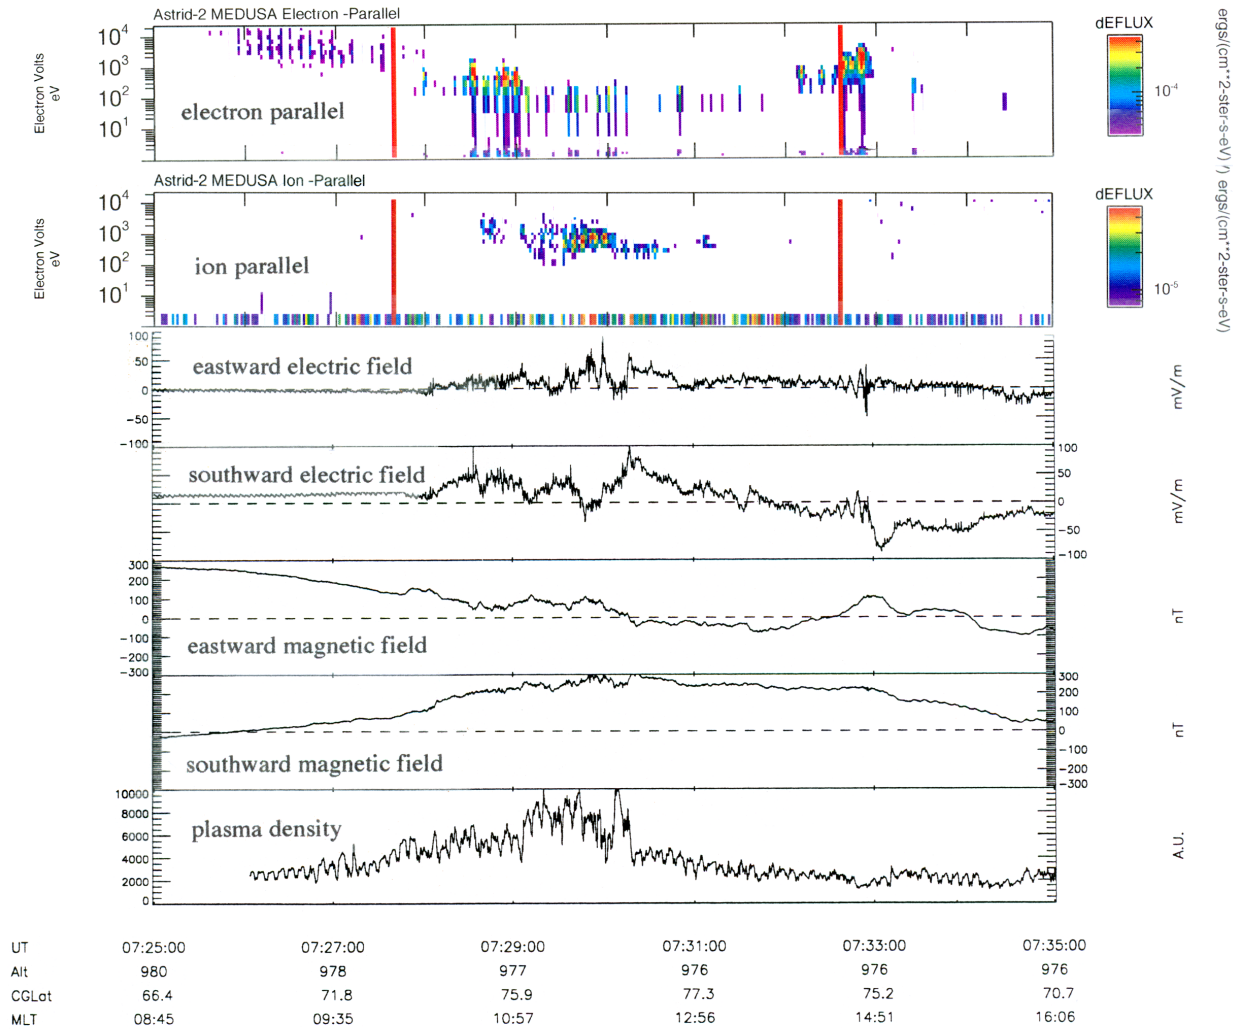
Astrid-2 MEDUSA Electron -Parallel

Electron Volts eV

$10^4$
$10^3$
$10^2$
$10^1$

electron parallel

dEFLUX

$10^{-4}$

ergs/(cm**2-ster-s-eV) / ergs/(cm**2-ster-s-eV)

Astrid-2 MEDUSA Ion -Parallel

Electron Volts eV

$10^4$
$10^3$
$10^2$
$10^1$

ion parallel

dEFLUX

$10^{-5}$

100
50
0
−50
−100

eastward electric field

mV/m

southward electric field

100
50
0
−50
−100

mV/m

300
200
100
0
−100
−200
−300

eastward magnetic field

nT

southward magnetic field

300
200
100
0
−100
−200
−300

nT

10000
8000
6000
4000
2000
0

plasma density

A.U.

| UT | 07:25:00 | 07:27:00 | 07:29:00 | 07:31:00 | 07:33:00 | 07:35:00 |
|---|---|---|---|---|---|---|
| Alt | 980 | 978 | 977 | 976 | 976 | 976 |
| CGLat | 66.4 | 71.8 | 75.9 | 77.3 | 75.2 | 70.7 |
| MLT | 08:45 | 09:35 | 10:57 | 12:56 | 14:51 | 16:06 |